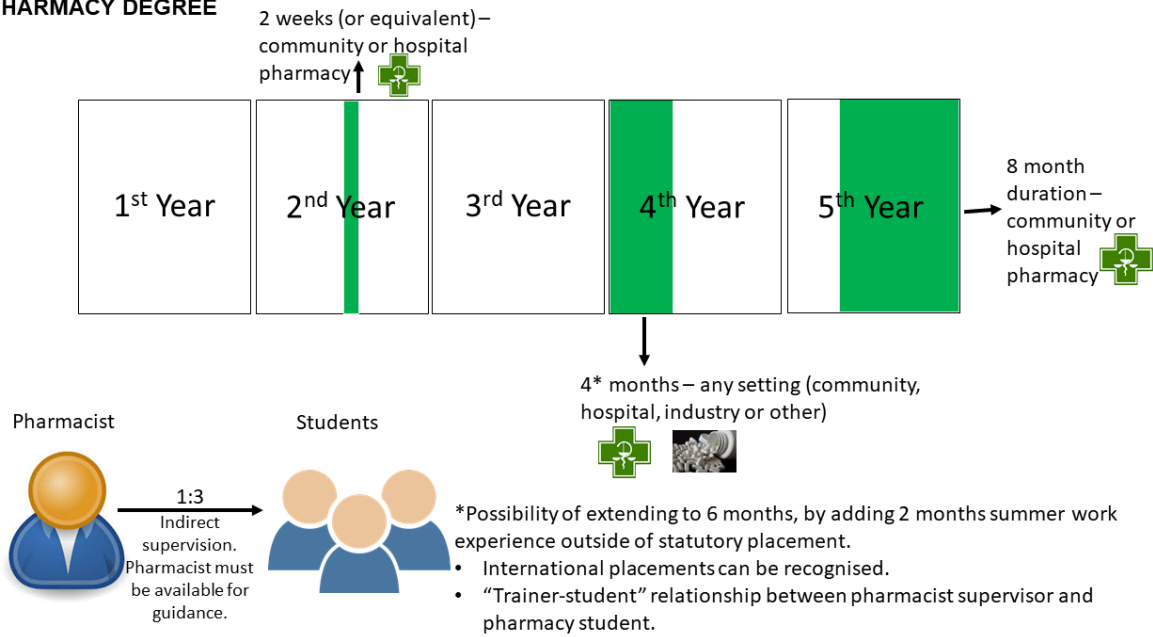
HARMACY DEGREE

2 weeks (or equivalent) – community or hospital pharmacy

1$^{st}$ Year

2$^{nd}$ Year

3$^{rd}$ Year

4$^{th}$ Year

5$^{th}$ Year

8 month duration – community or hospital pharmacy

4* months – any setting (community, hospital, industry or other)

Pharmacist

Students

1:3

Indirect supervision. Pharmacist must be available for guidance.

*Possibility of extending to 6 months, by adding 2 months summer work experience outside of statutory placement.

• International placements can be recognised.
• “Trainer-student” relationship between pharmacist supervisor and pharmacy student.